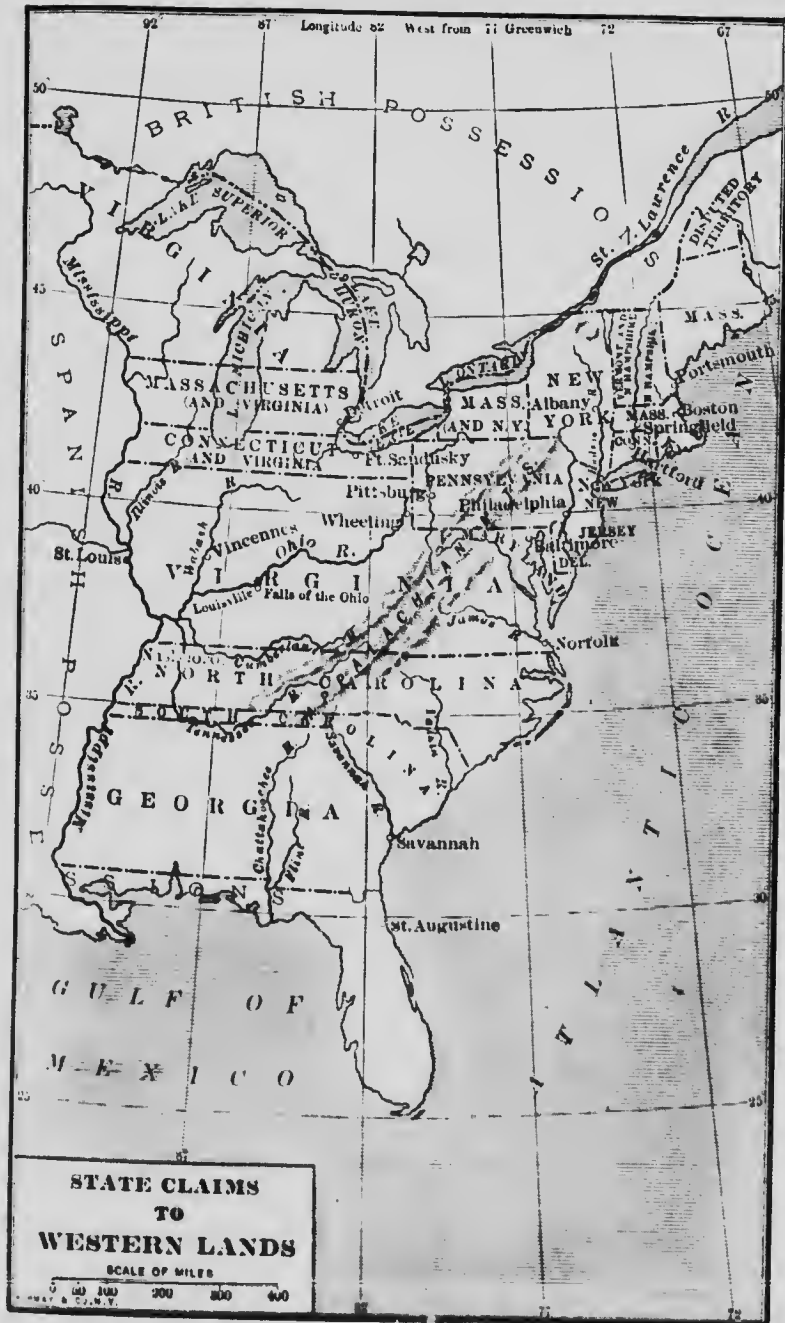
92 87 Longitude 82 West from 77 Greenwich 72 67

50 50

BRITISH POSSESSIONS

St. Lawrence R.

DISPUTED TERRITORY

VIRGINIA

LAKE SUPERIOR

LAKE HURON

LAKE MICHIGAN

Mississippi

45 45

SPANISH POSSESSIONS

MASS.

Portsmouth

ONTARIO

NEW YORK

MASSACHUSETTS (AND VIRGINIA)

Detroit

MASS. AND N.Y.

Albany

MASS.

Boston

Springfield

CONN.

CONNECTICUT AND VIRGINIA

Ft. Sandusky

LAKE ERIE

Hartford

Illinois R.

Pittsburg

PENNSYLVANIA

Philadelphia

NEW JERSEY

New York

40 40

Wheeling

St. Louis

Wabash

Vincennes

Ohio R.

MARYLAND

Baltimore

DEL.

VIRGINIA

Louisville

Falls of the Ohio

APPALACHIAN

James R.

Norfolk

Cumberland

NORTH CAROLINA

35 35

SOUTH CAROLINA

Tennessee

Savannah R.

Mississippi

GEORGIA

Chattahoochee R.

Flint

Savannah

ATLANTIC OCEAN

30

St. Augustine

GULF OF MEXICO

25 25

87

STATE CLAIMS TO WESTERN LANDS

SCALE OF MILES

0 50 100 200 300 400

77 72